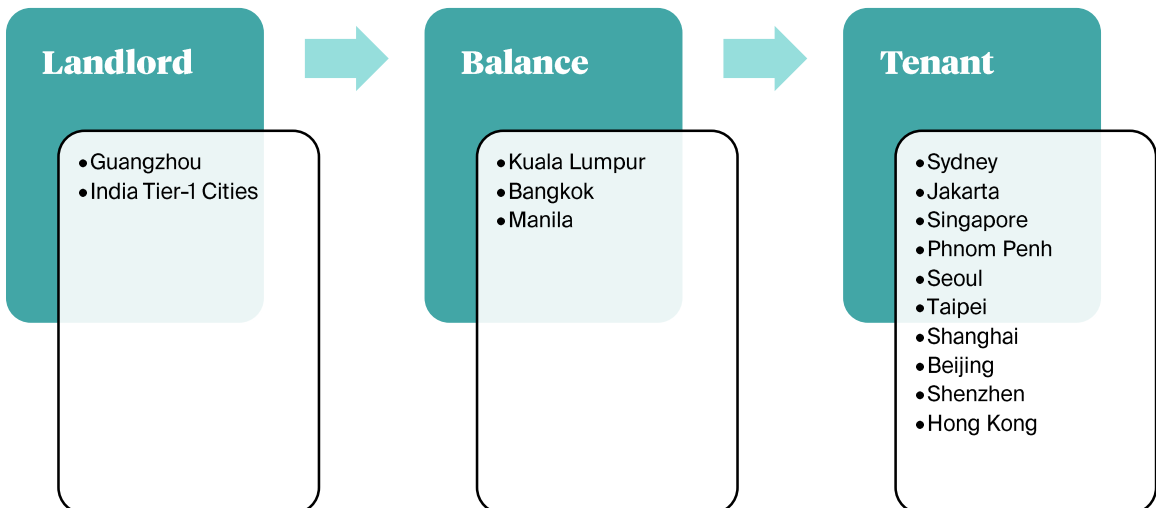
Landlord

- Guangzhou
- India Tier-1 Cities

Balance

- Kuala Lumpur
- Bangkok
- Manila

Tenant

- Sydney
- Jakarta
- Singapore
- Phnom Penh
- Seoul
- Taipei
- Shanghai
- Beijing
- Shenzhen
- Hong Kong